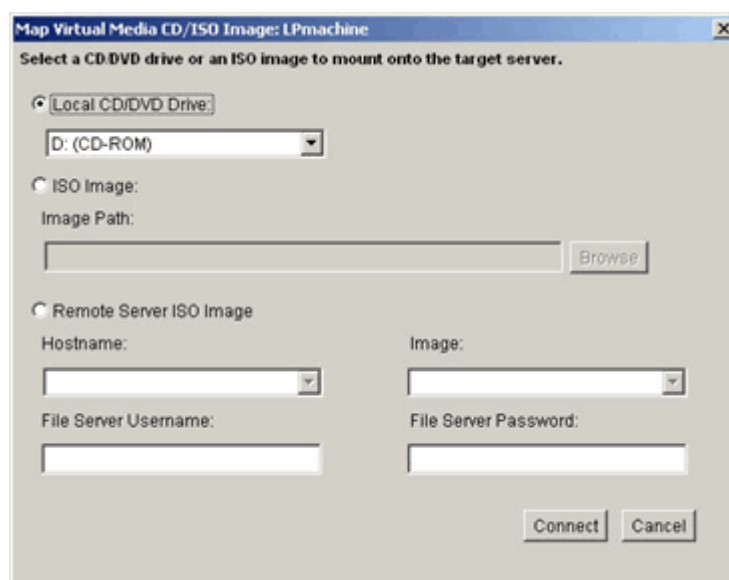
Map Virtual Media CD/ISO Image: LPmachine

Select a CD/DVD drive or an ISO image to mount onto the target server.

Local CD/DVD Drive:

D: (CD-ROM)

ISO Image:

Image Path:

Browse

Remote Server ISO Image

Hostname:

Image:

File Server Username:

File Server Password:

Connect

Cancel